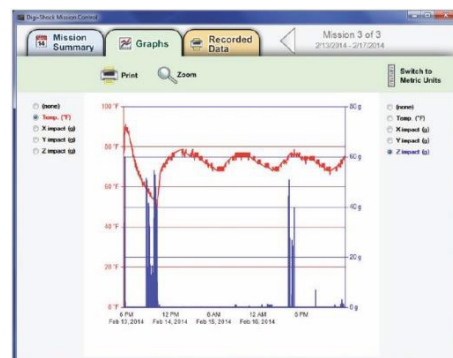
Digi-Shock Mission Control

Mission Summary

Graphs

Recorded Data

Mission 3 of 3
2/13/2014 - 2/17/2014

Print

Zoom

Switch to Metric Units

(none)
Temp. (°F)
X impact (g)
Y impact (g)
Z impact (g)

100 °F
80 °F
60 °F
40 °F
20 °F
0 °F

80 g
60 g
40 g
20 g
0 g

6 PM
Feb 13, 2014
12 PM
Feb 14, 2014
6 AM
Feb 15, 2014
12 AM
Feb 16, 2014
6 PM

(none)
Temp. (°F)
X impact (g)
Y impact (g)
Z impact (g)